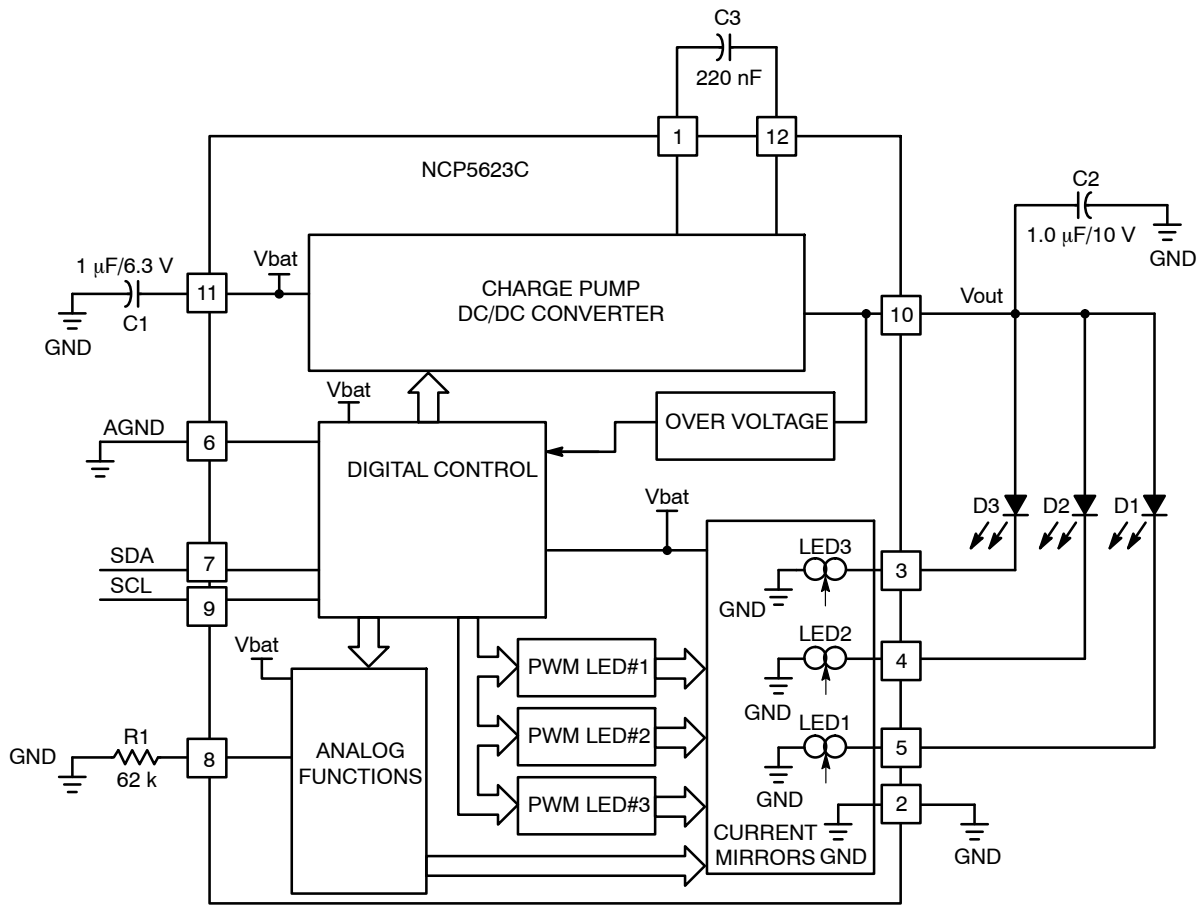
C3
220 nF
1
12
NCP5623C
C2
1.0 μF/10 V
GND
1 μF/6.3 V
Vbat
11
CHARGE PUMP
DC/DC CONVERTER
10
Vout
GND
C1
Vbat
AGND
6
OVER VOLTAGE
DIGITAL CONTROL
Vbat
D3
D2
D1
SDA
7
LED3
3
SCL
9
GND
Vbat
PWM LED#1
LED2
4
GND
R1
PWM LED#2
LED1
5
GND
62 k
8
ANALOG
FUNCTIONS
GND
PWM LED#3
2
CURRENT
MIRRORS
GND
GND